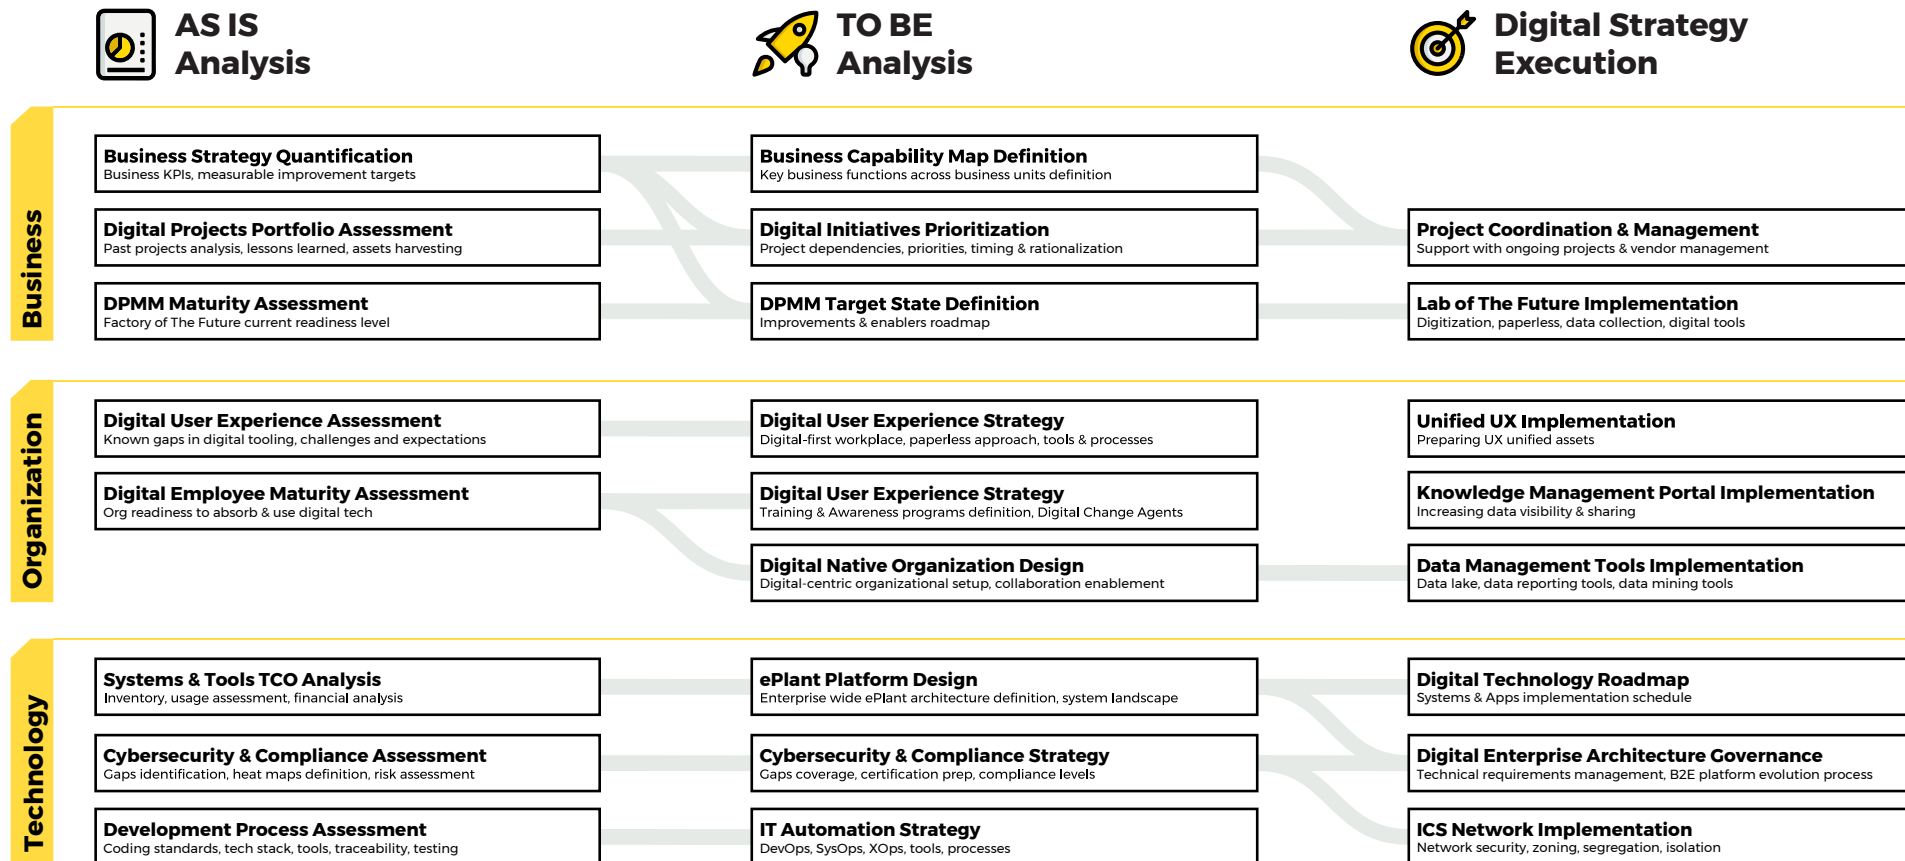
AS IS
Analysis

TO BE
Analysis

Digital Strategy
Execution

Business

Business Strategy Quantification
Business KPIs, measurable improvement targets

Digital Projects Portfolio Assessment
Past projects analysis, lessons learned, assets harvesting

DPMM Maturity Assessment
Factory of The Future current readiness level

Business Capability Map Definition
Key business functions across business units definition

Digital Initiatives Prioritization
Project dependencies, priorities, timing & rationalization

DPMM Target State Definition
Improvements & enablers roadmap

Project Coordination & Management
Support with ongoing projects & vendor management

Lab of The Future Implementation
Digitization, paperless, data collection, digital tools

Organization

Digital User Experience Assessment
Known gaps in digital tooling, challenges and expectations

Digital Employee Maturity Assessment
Org readiness to absorb & use digital tech

Digital User Experience Strategy
Digital-first workplace, paperless approach, tools & processes

Digital User Experience Strategy
Training & Awareness programs definition, Digital Change Agents

Digital Native Organization Design
Digital-centric organizational setup, collaboration enablement

Unified UX Implementation
Preparing UX unified assets

Knowledge Management Portal Implementation
Increasing data visibility & sharing

Data Management Tools Implementation
Data lake, data reporting tools, data mining tools

Technology

Systems & Tools TCO Analysis
Inventory, usage assessment, financial analysis

Cybersecurity & Compliance Assessment
Gaps identification, heat maps definition, risk assessment

Development Process Assessment
Coding standards, tech stack, tools, traceability, testing

ePlant Platform Design
Enterprise wide ePlant architecture definition, system landscape

Cybersecurity & Compliance Strategy
Gaps coverage, certification prep, compliance levels

IT Automation Strategy
DevOps, SysOps, XOps, tools, processes

Digital Technology Roadmap
Systems & Apps implementation schedule

Digital Enterprise Architecture Governance
Technical requirements management, B2E platform evolution process

ICS Network Implementation
Network security, zoning, segregation, isolation